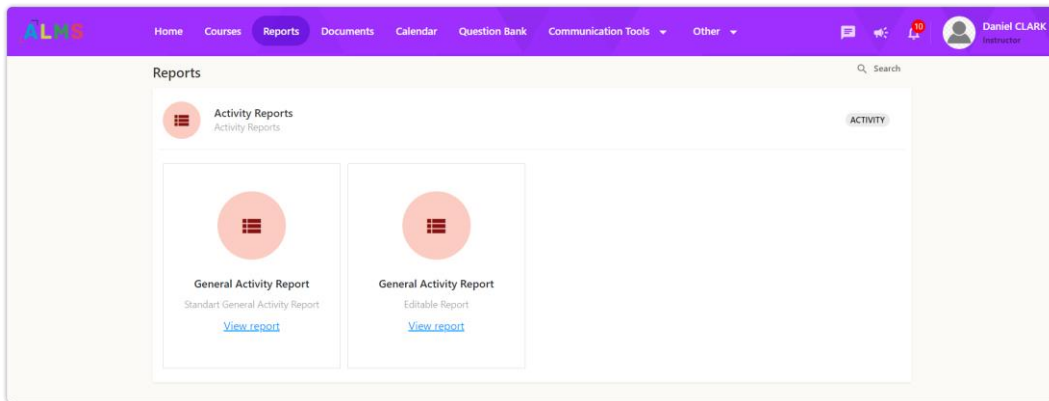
ALMS

Home Courses Reports Documents Calendar Question Bank Communication Tools Other

10

Daniel CLARK
Instructor

Reports

Search

Activity Reports
Activity Reports

ACTIVITY

General Activity Report
Standart General Activity Report
View report

General Activity Report
Editable Report
View report